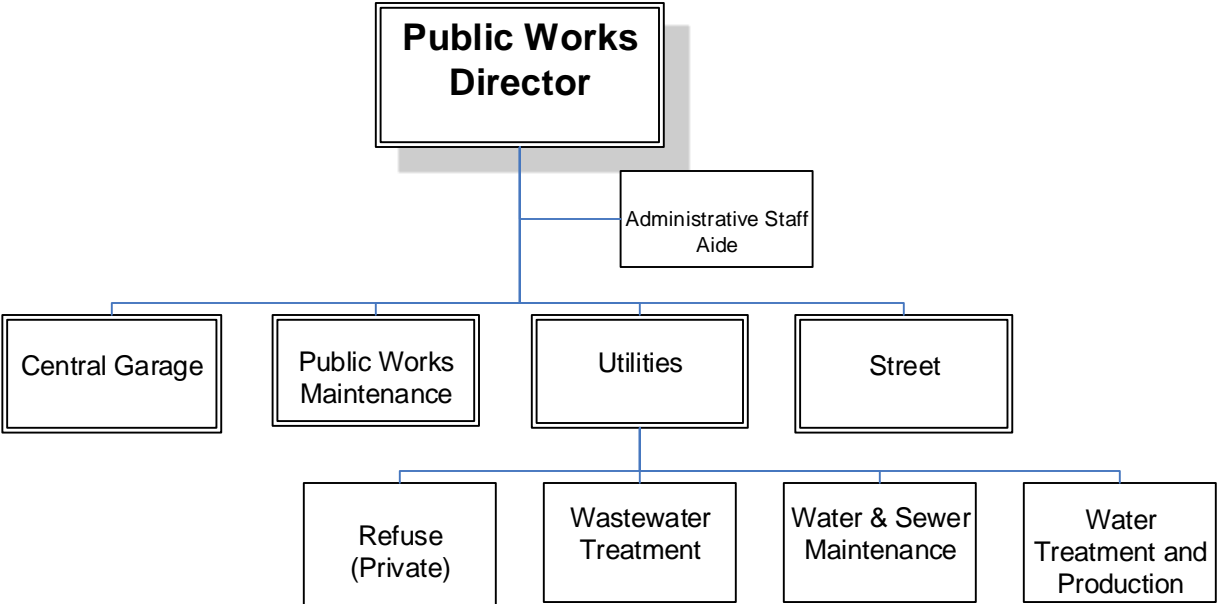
Public Works Director

Administrative Staff Aide

Central Garage

Public Works Maintenance

Utilities

Street

Refuse (Private)

Wastewater Treatment

Water & Sewer Maintenance

Water Treatment and Production